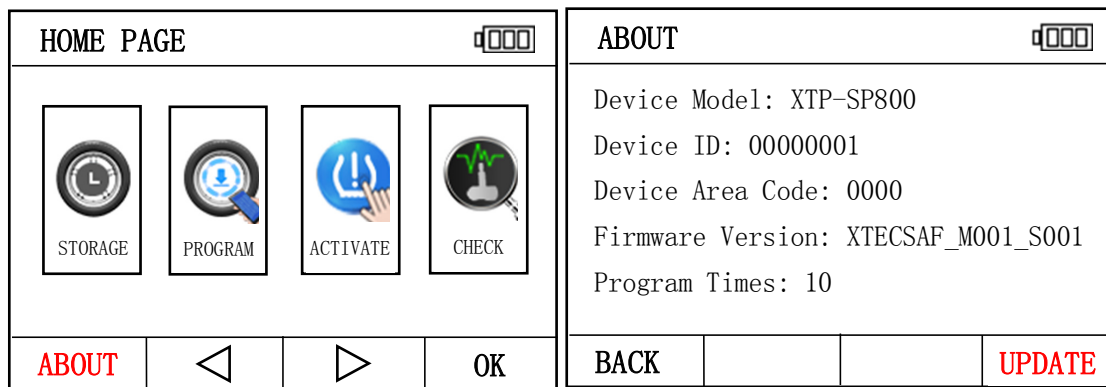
HOME PAGE

STORAGE

PROGRAM

ACTIVATE

CHECK

ABOUT

◁

▷

OK

ABOUT

Device Model: XTP-SP800

Device ID: 00000001

Device Area Code: 0000

Firmware Version: XTECSAF_M001_S001

Program Times: 10

BACK

UPDATE